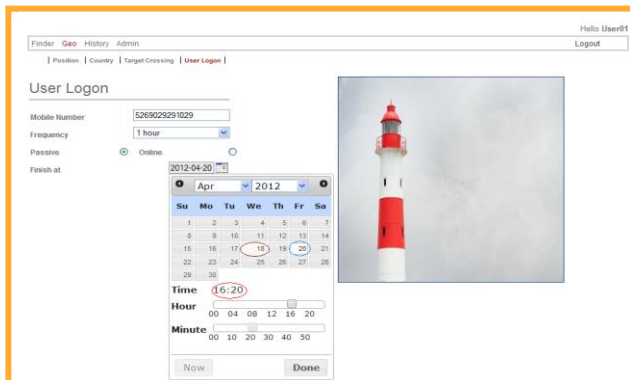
Hello User01

Finder Geo History Admin

Logout

| Position | Country | Target Crossing | User Logon |

User Logon

Mobile Number 5269029291029

Frequency 1 hour

Passive Online

Finish at 2012-04-20

Apr 2012

| Su | Mo | Tu | We | Th | Fr | Sa |
|---|---|---|---|---|---|---|
| 1 | 2 | 3 | 4 | 5 | 6 | 7 |
| 8 | 9 | 10 | 11 | 12 | 13 | 14 |
| 15 | 16 | 17 | 18 | 19 | 20 | 21 |
| 22 | 23 | 24 | 25 | 26 | 27 | 28 |
| 29 | 30 | | | | | |

Time 16:20

Hour
00 04 08 12 16 20

Minute
00 10 20 30 40 50

Now Done